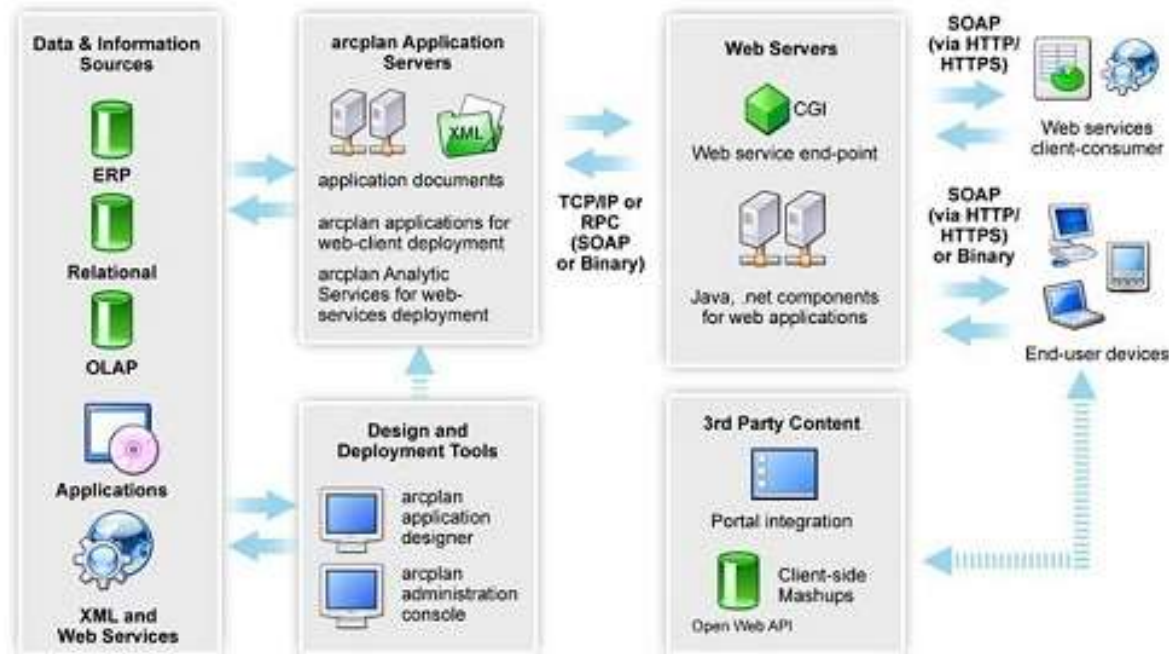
Data & Information Sources

ERP

Relational

OLAP

Applications

XML and Web Services

arcplan Application Servers

XML

application documents

arcplan applications for web-client deployment

arcplan Analytic Services for web-services deployment

Design and Deployment Tools

arcplan application designer

arcplan administration console

TCP/IP or RPC (SOAP or Binary)

Web Servers

CGI

Web service end-point

Java, .net components for web applications

3rd Party Content

Portal integration

Client-side Mashups

Open Web API

SOAP (via HTTP/ HTTPS)

Web services client-consumer

SOAP (via HTTP/ HTTPS) or Binary

End-user devices